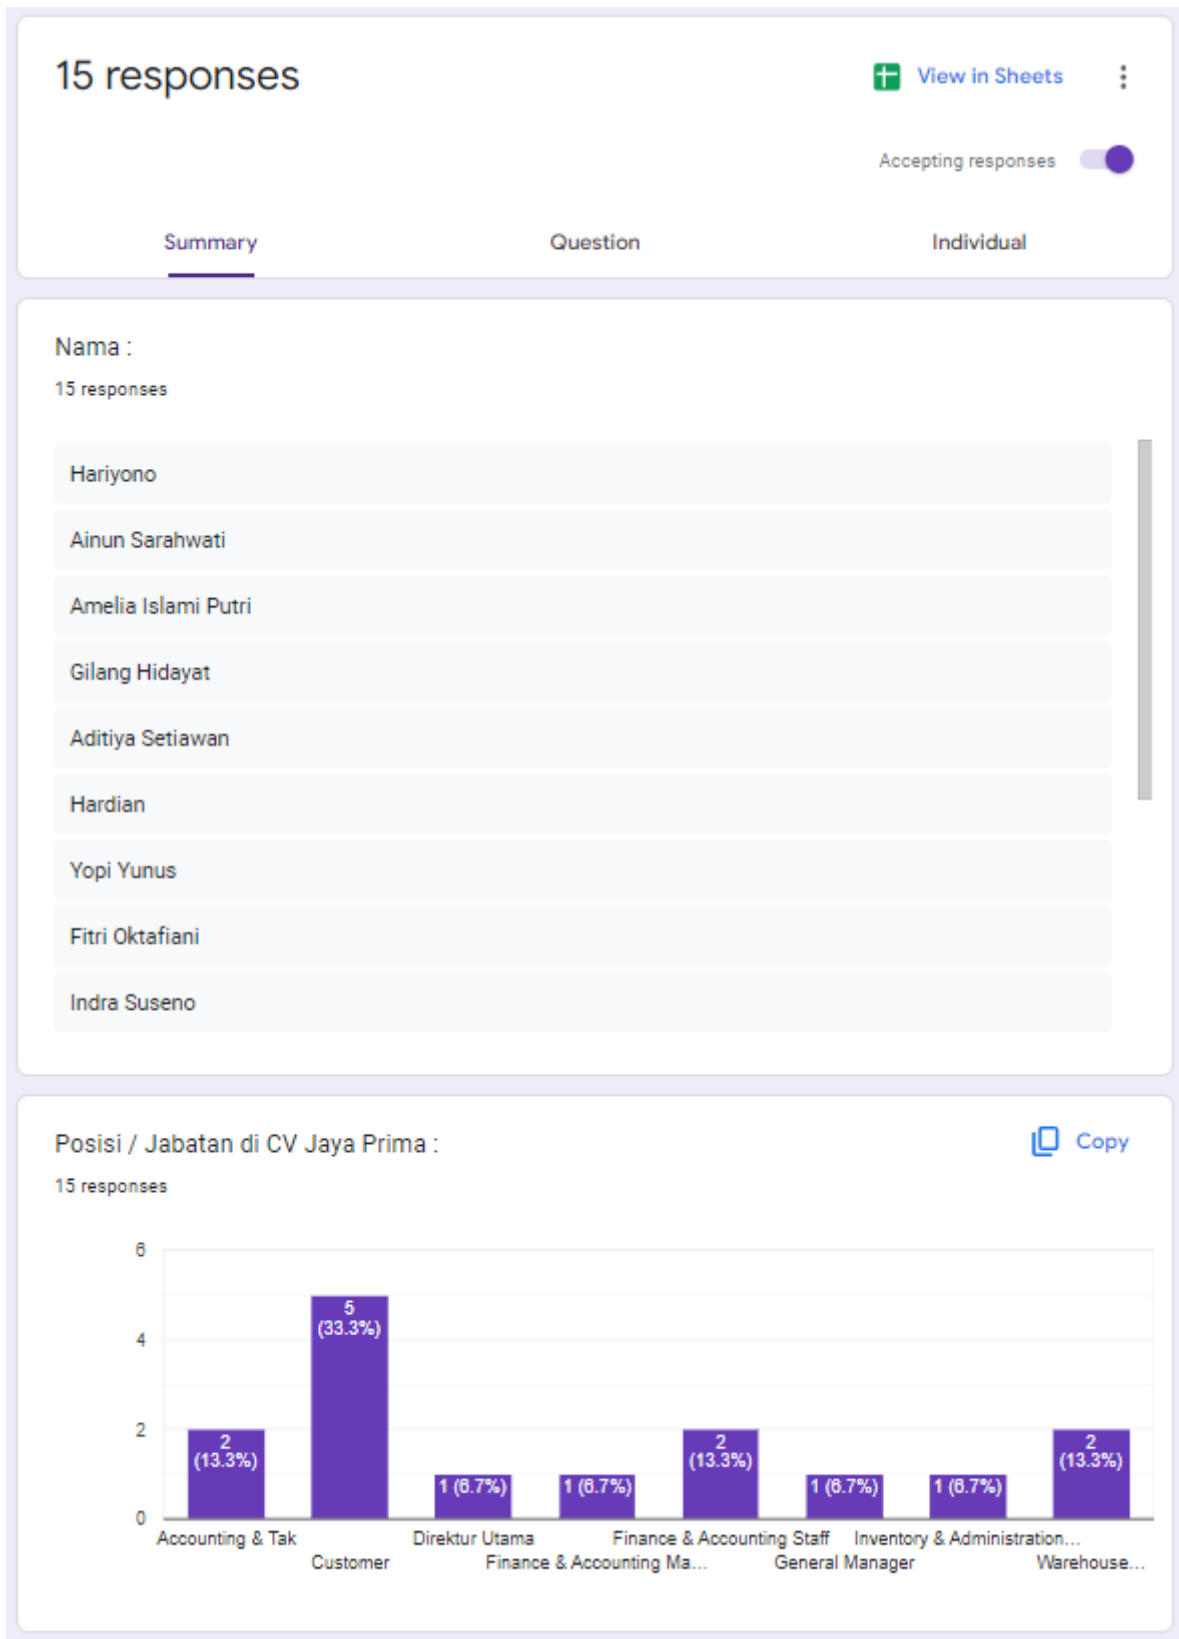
15 responses

View in Sheets

Accepting responses

Summary Question Individual

Nama :

15 responses

Hariyono

Ainun Sarahwati

Amelia Islami Putri

Gilang Hidayat

Aditiya Setiawan

Hardian

Yopi Yunus

Fitri Oktafiani

Indra Suseno

Posisi / Jabatan di CV Jaya Prima :

Copy

15 responses

6
4
2
0

2 (13.3%)
5 (33.3%)
1 (6.7%)
1 (6.7%)
2 (13.3%)
1 (6.7%)
1 (6.7%)
2 (13.3%)

Accounting & Tak
Customer
Direktur Utama
Finance & Accounting Ma...
Finance & Accounting Staff
General Manager
Inventory & Administration...
Warehouse...